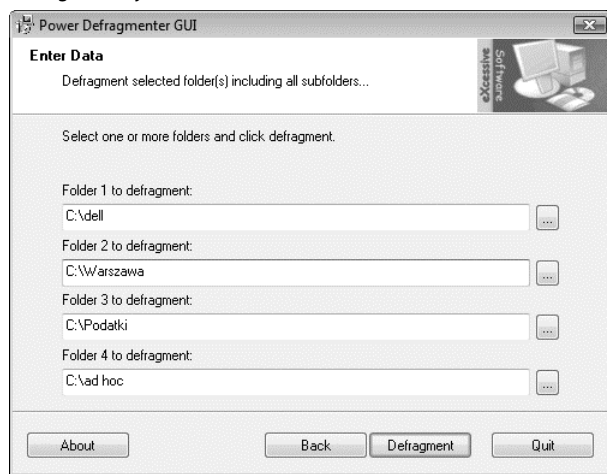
Power Defragmenter GUI

Enter Data

Defragment selected folder(s) including all subfolders...

eXcessive Software

Select one or more folders and click defragment.

Folder 1 to defragment:

C:\dell

...

Folder 2 to defragment:

C:\Warszawa

...

Folder 3 to defragment:

C:\Podatki

...

Folder 4 to defragment:

C:\ad hoc

...

About

Back

Defragment

Quit